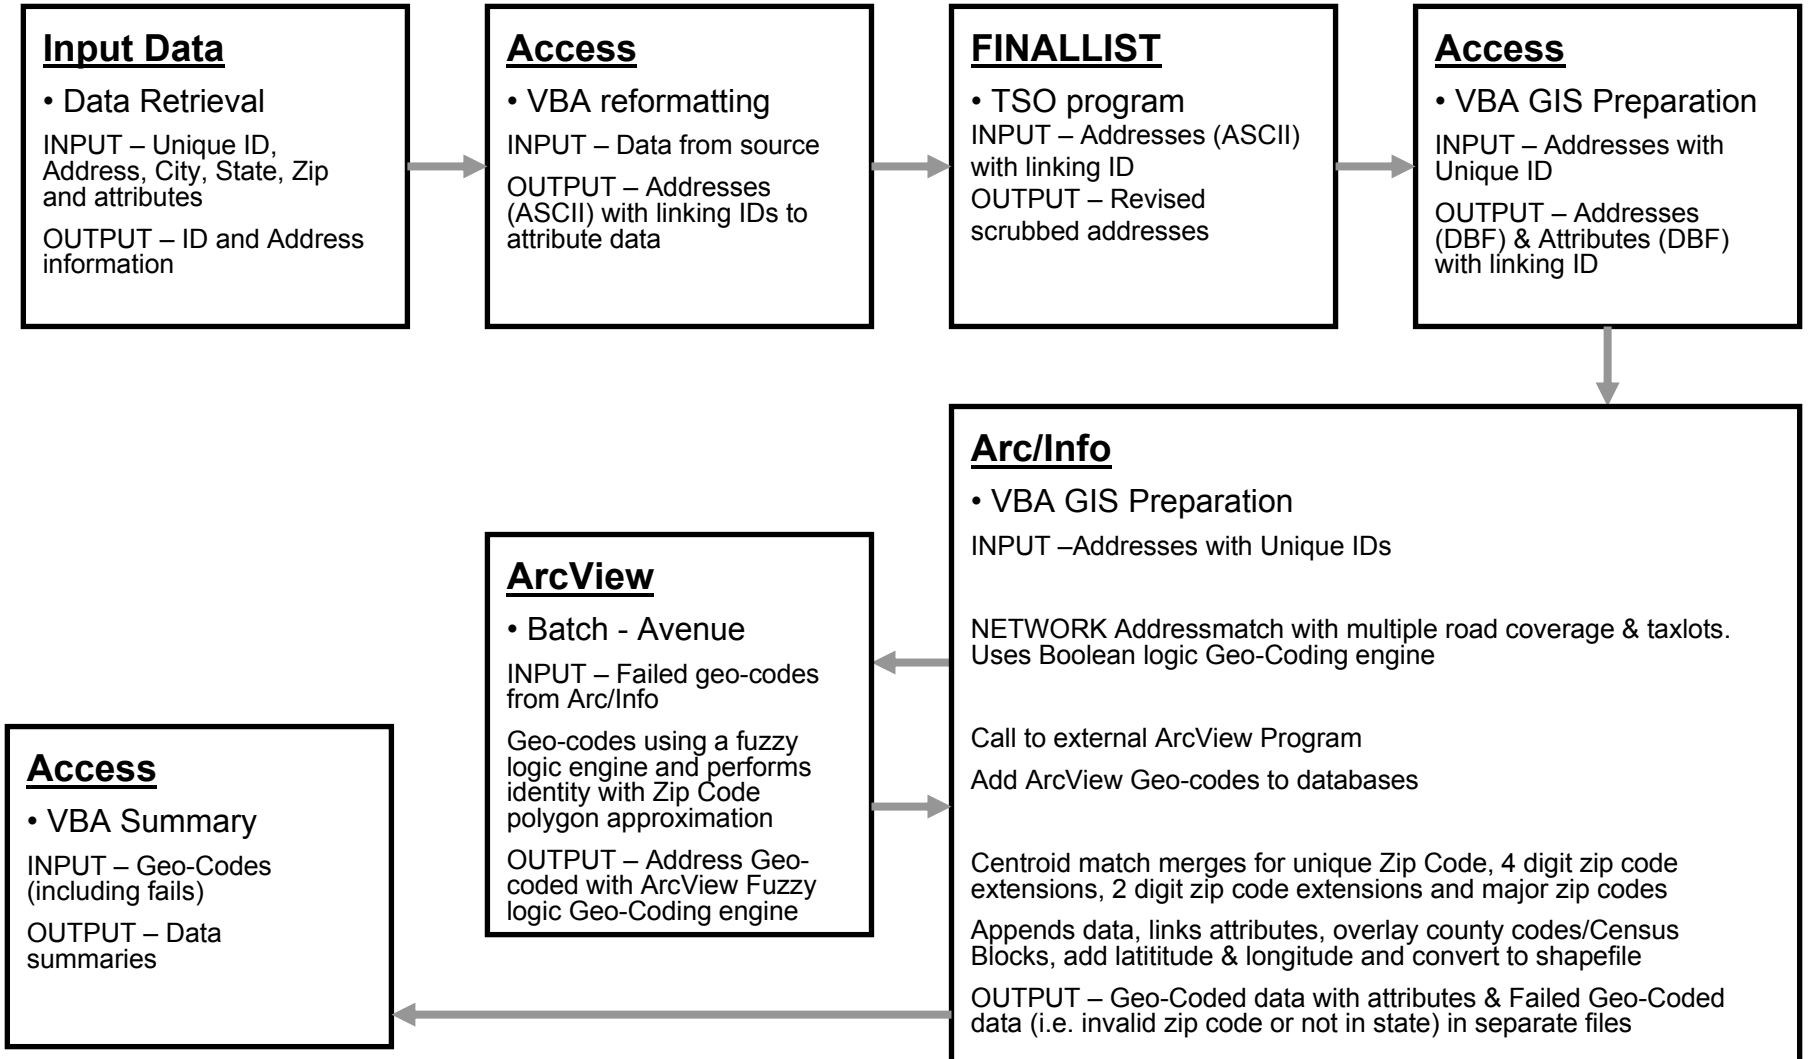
Input Data

• Data Retrieval

INPUT – Unique ID, Address, City, State, Zip and attributes

OUTPUT – ID and Address information

Access

• VBA reformatting

INPUT – Data from source

OUTPUT – Addresses (ASCII) with linking IDs to attribute data

FINALLIST

• TSO program

INPUT – Addresses (ASCII) with linking ID

OUTPUT – Revised scrubbed addresses

Access

• VBA GIS Preparation

INPUT – Addresses with Unique ID

OUTPUT – Addresses (DBF) & Attributes (DBF) with linking ID

Arc/Info

• VBA GIS Preparation

INPUT –Addresses with Unique IDs

NETWORK Addressmatch with multiple road coverage & taxlots. Uses Boolean logic Geo-Coding engine

Call to external ArcView Program

Add ArcView Geo-codes to databases

Centroid match merges for unique Zip Code, 4 digit zip code extensions, 2 digit zip code extensions and major zip codes

Appends data, links attributes, overlay county codes/Census Blocks, add latititude & longitude and convert to shapefile

OUTPUT – Geo-Coded data with attributes & Failed Geo-Coded data (i.e. invalid zip code or not in state) in separate files

ArcView

• Batch - Avenue

INPUT – Failed geo-codes from Arc/Info

Geo-codes using a fuzzy logic engine and performs identity with Zip Code polygon approximation

OUTPUT – Address Geo-coded with ArcView Fuzzy logic Geo-Coding engine

Access

• VBA Summary

INPUT – Geo-Codes (including fails)

OUTPUT – Data summaries